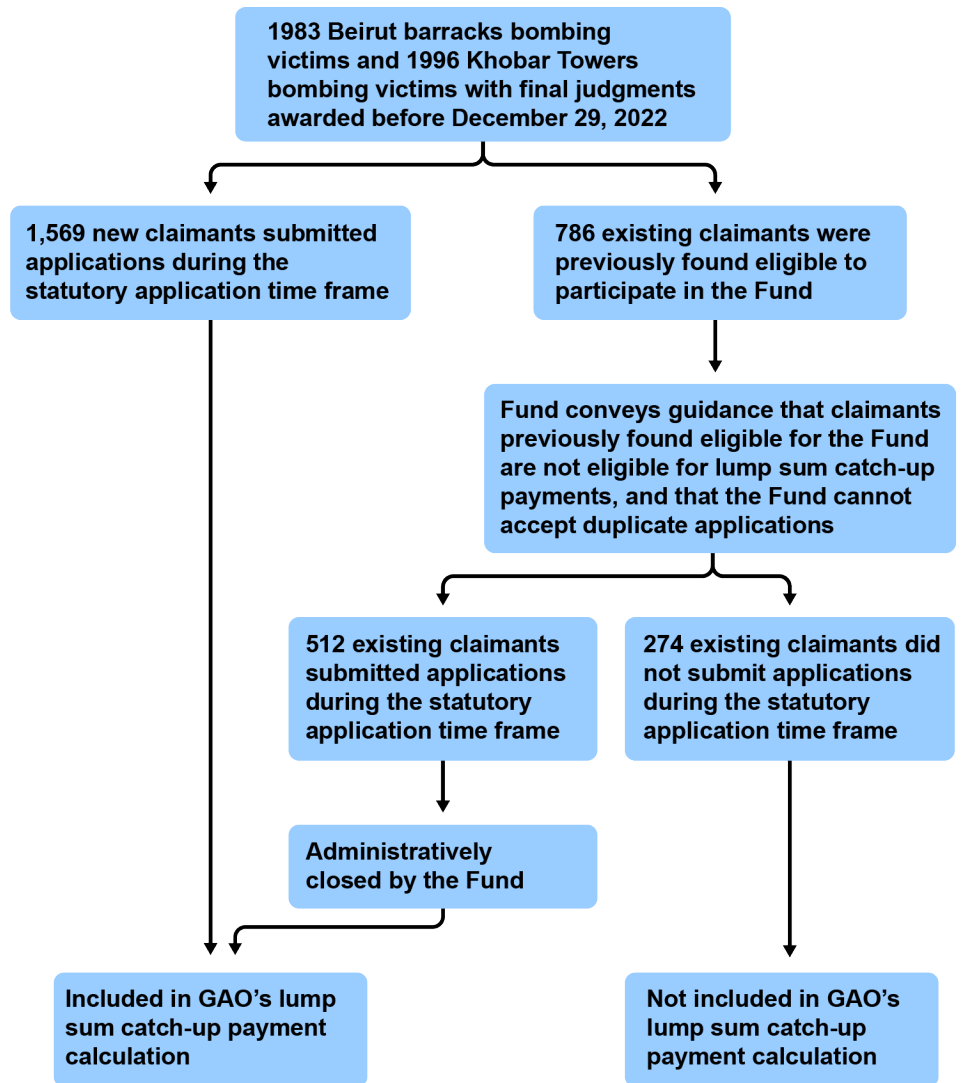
1983 Beirut barracks bombing victims and 1996 Khobar Towers bombing victims with final judgments awarded before December 29, 2022

1,569 new claimants submitted applications during the statutory application time frame

786 existing claimants were previously found eligible to participate in the Fund

Fund conveys guidance that claimants previously found eligible for the Fund are not eligible for lump sum catch-up payments, and that the Fund cannot accept duplicate applications

512 existing claimants submitted applications during the statutory application time frame

274 existing claimants did not submit applications during the statutory application time frame

Administratively closed by the Fund

Included in GAO's lump sum catch-up payment calculation

Not included in GAO's lump sum catch-up payment calculation